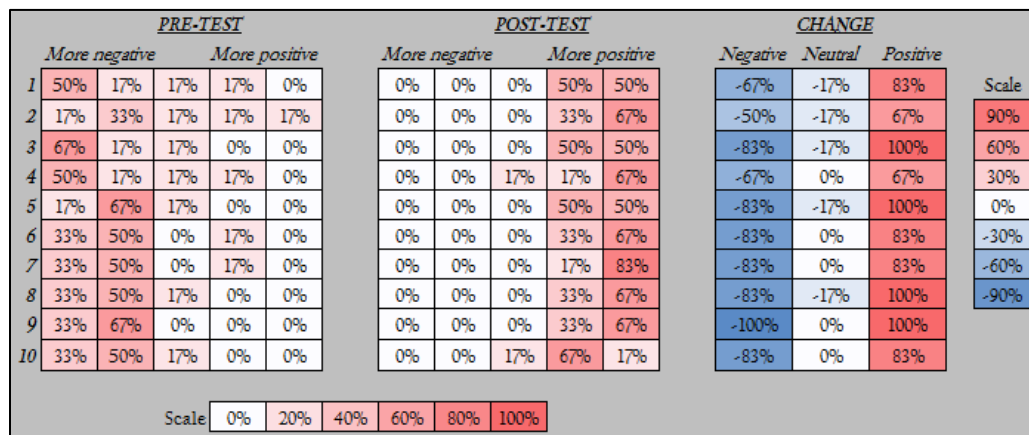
PRE-TEST

More negative  More positive

| | | | | | |
|---|---|---|---|---|---|
| 1 | 50% | 17% | 17% | 17% | 0% |
| 2 | 17% | 33% | 17% | 17% | 17% |
| 3 | 67% | 17% | 17% | 0% | 0% |
| 4 | 50% | 17% | 17% | 17% | 0% |
| 5 | 17% | 67% | 17% | 0% | 0% |
| 6 | 33% | 50% | 0% | 17% | 0% |
| 7 | 33% | 50% | 0% | 17% | 0% |
| 8 | 33% | 50% | 17% | 0% | 0% |
| 9 | 33% | 67% | 0% | 0% | 0% |
| 10 | 33% | 50% | 17% | 0% | 0% |

POST-TEST

More negative  More positive

| | | | | |
|---|---|---|---|---|
| 0% | 0% | 0% | 50% | 50% |
| 0% | 0% | 0% | 33% | 67% |
| 0% | 0% | 0% | 50% | 50% |
| 0% | 0% | 17% | 17% | 67% |
| 0% | 0% | 0% | 50% | 50% |
| 0% | 0% | 0% | 33% | 67% |
| 0% | 0% | 0% | 17% | 83% |
| 0% | 0% | 0% | 33% | 67% |
| 0% | 0% | 0% | 33% | 67% |
| 0% | 0% | 17% | 67% | 17% |

CHANGE

| Negative | Neutral | Positive |
|---|---|---|
| -67% | -17% | 83% |
| -50% | -17% | 67% |
| -83% | -17% | 100% |
| -67% | 0% | 67% |
| -83% | -17% | 100% |
| -83% | 0% | 83% |
| -83% | 0% | 83% |
| -83% | -17% | 100% |
| -100% | 0% | 100% |
| -83% | 0% | 83% |

| Scale |
|---|
| 90% |
| 60% |
| 30% |
| 0% |
| -30% |
| -60% |
| -90% |

| Scale | 0% | 20% | 40% | 60% | 80% | 100% |
|---|---|---|---|---|---|---|